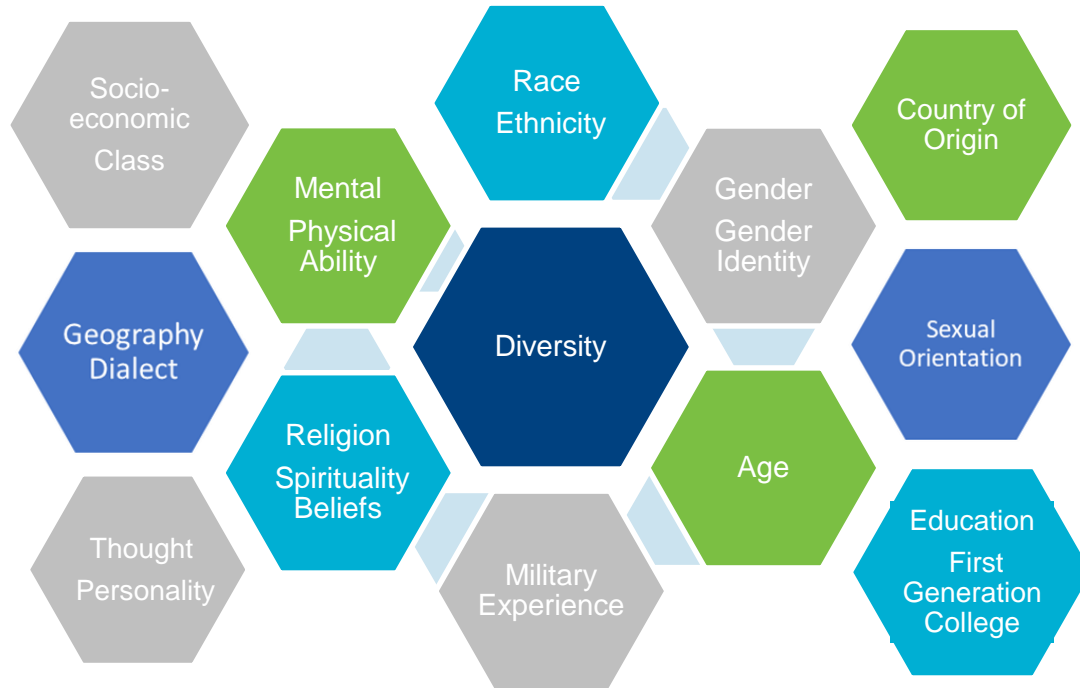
Socio-economic Class

Race Ethnicity

Country of Origin

Mental Physical Ability

Gender Gender Identity

Geography Dialect

Diversity

Sexual Orientation

Religion Spirituality Beliefs

Age

Education First Generation College

Thought Personality

Military Experience